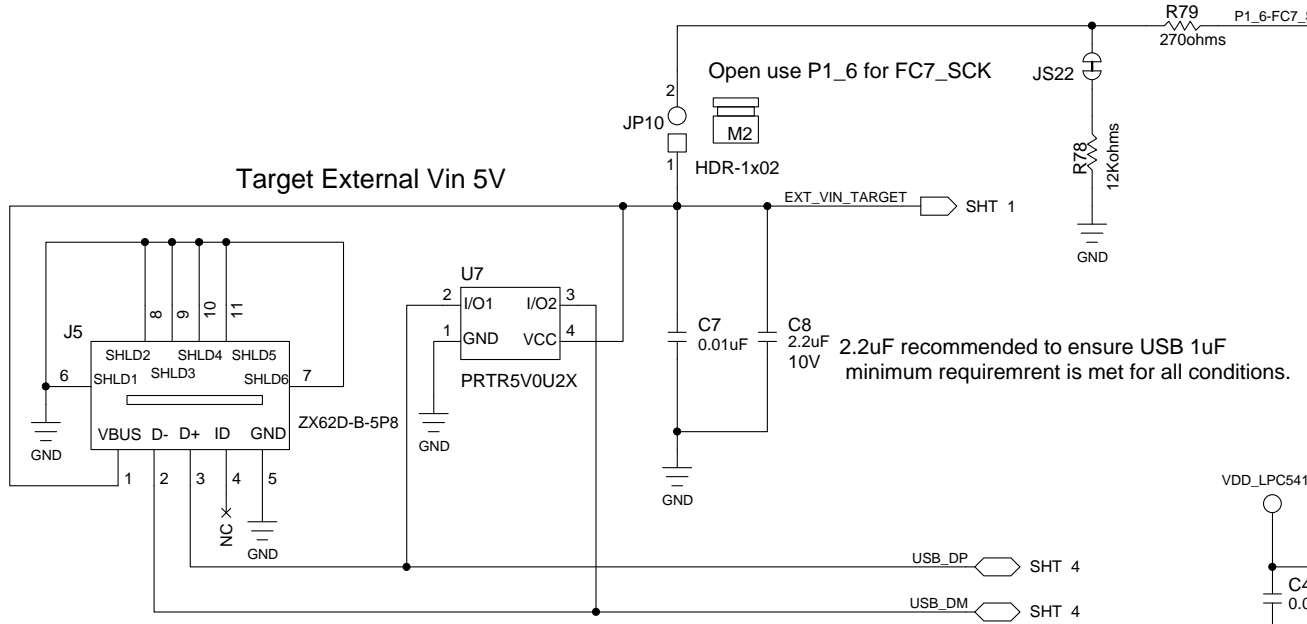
R79
270ohms
P1_6-FC7_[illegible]
Open use P1_6 for FC7_SCK
JS22
2
JP10
M2
1
HDR-1x02
R78
12Kohms
Target External Vin 5V
EXT_VIN_TARGET
SHT 1
GND
U7
8
9
10
11
2
I/O1
I/O2
3
J5
1
GND
VCC
4
C7
0.01uF
C8
2.2uF
10V
2.2uF recommended to ensure USB 1uF minimum requiremrent is met for all conditions.
SHLD2
SHLD4
SHLD5
6
SHLD1
SHLD3
SHLD6
7
PRTR5V0U2X
ZX62D-B-5P8
GND
VBUS
D-
D+
ID
GND
GND
GND
1
2
3
4
5
GND
VDD_LPC541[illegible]
NC
GND
USB_DP
SHT 4
C4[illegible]
0.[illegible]
USB_DM
SHT 4